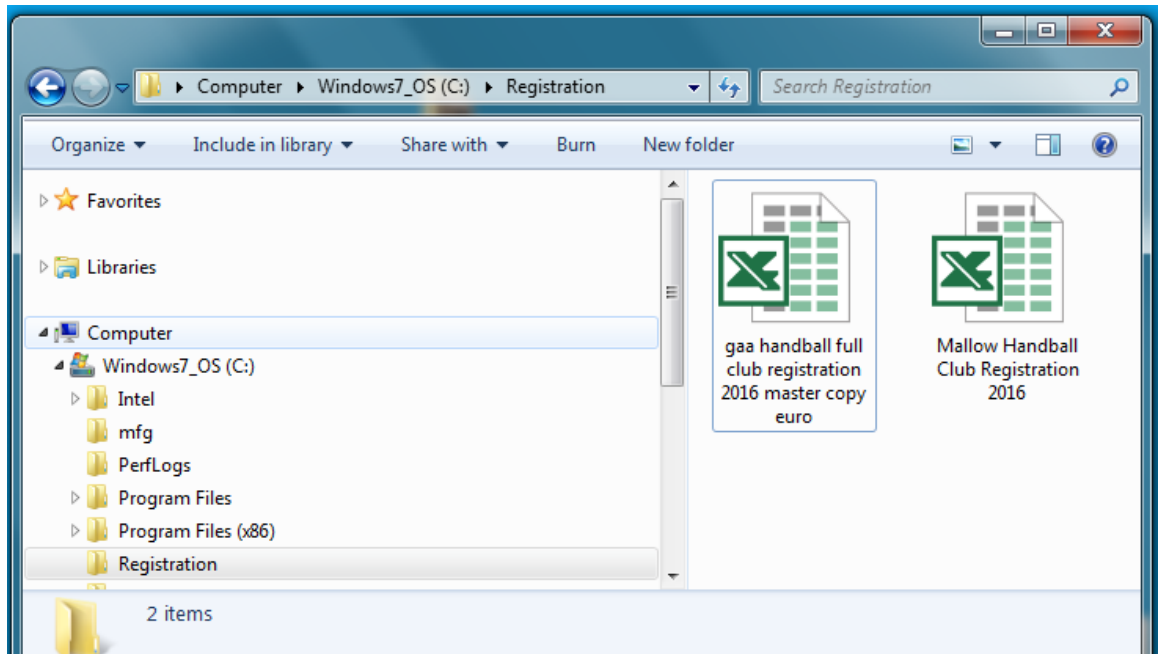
Computer ▸ Windows7_OS (C:) ▸ Registration

Search Registration

Organize ▾ Include in library ▾ Share with ▾ Burn New folder

Favorites

Libraries

Computer

Windows7_OS (C:)

Intel

mfg

PerfLogs

Program Files

Program Files (x86)

Registration

gaa handball full club registration 2016 master copy euro

Mallow Handball Club Registration 2016

2 items